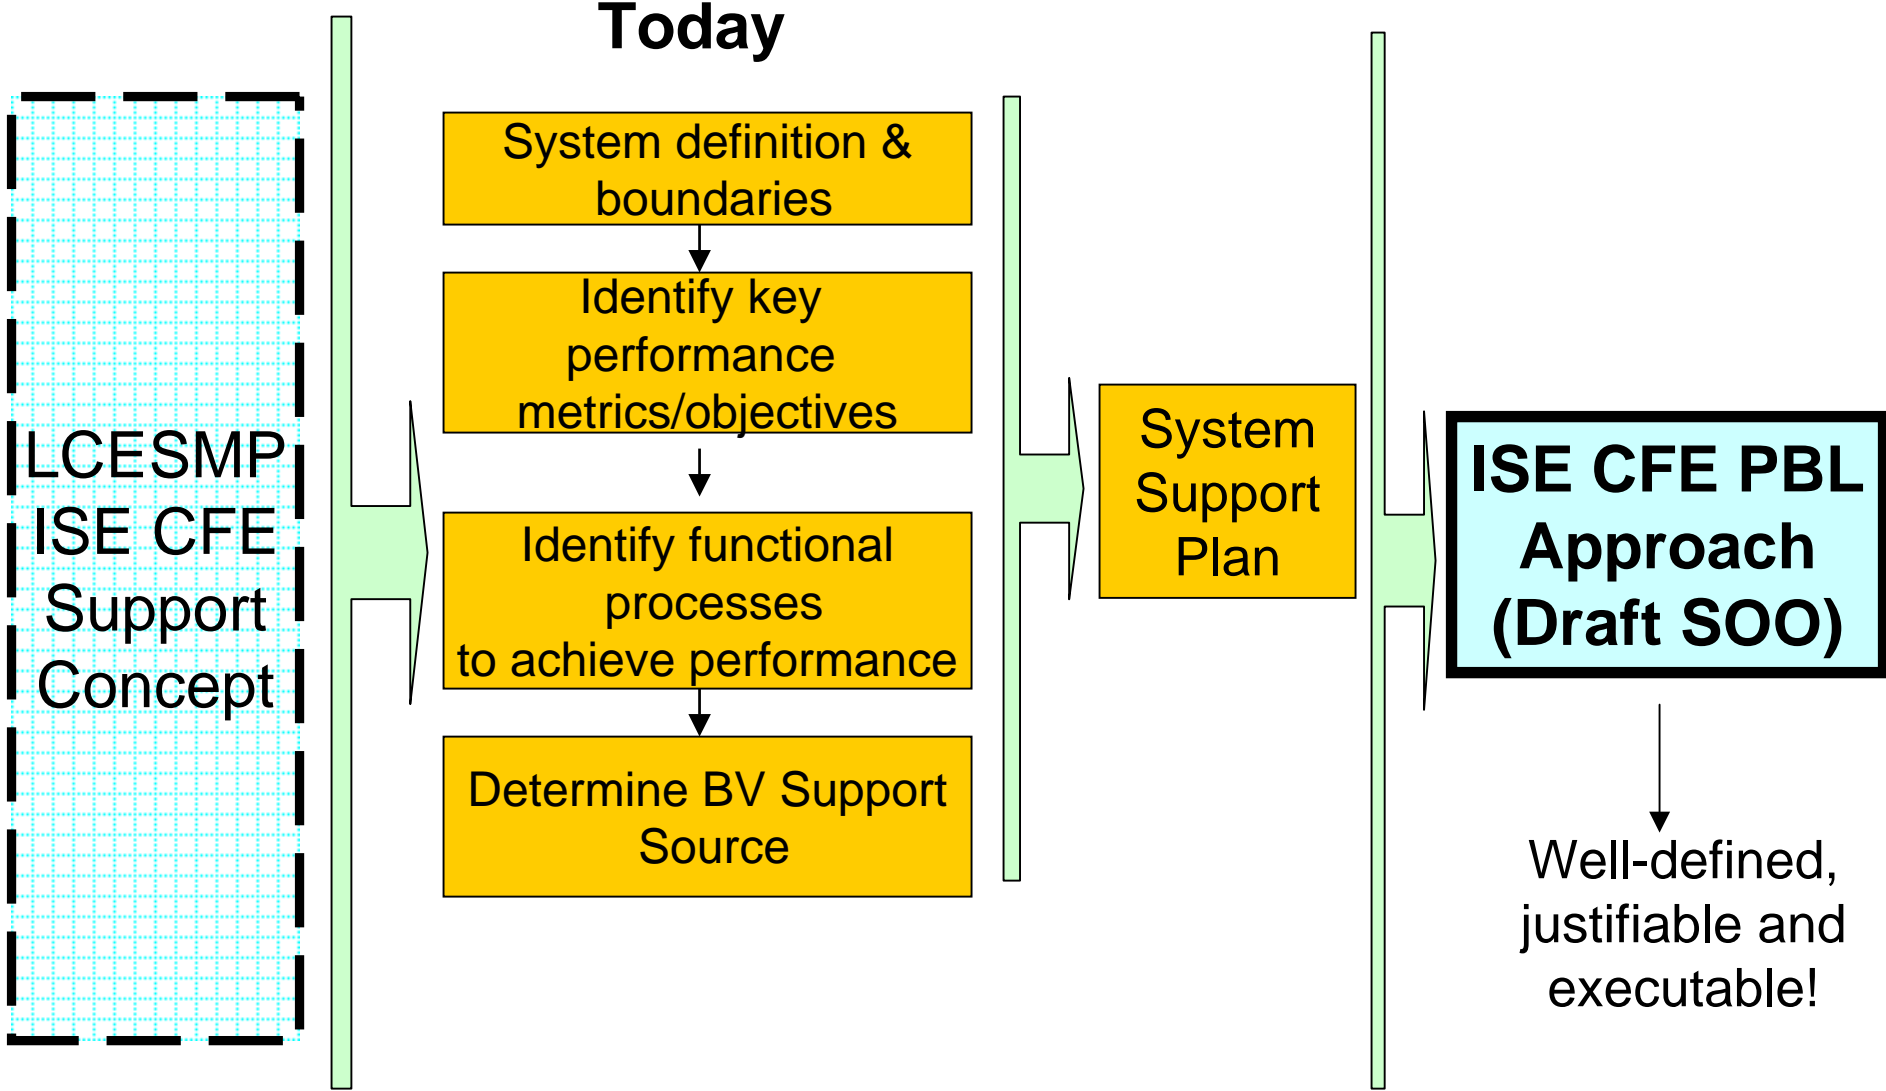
Today

LCESMP
ISE CFE
Support
Concept

System definition & boundaries

Identify key performance metrics/objectives

Identify functional processes to achieve performance

Determine BV Support Source

System Support Plan

ISE CFE PBL Approach (Draft SOO)

Well-defined, justifiable and executable!